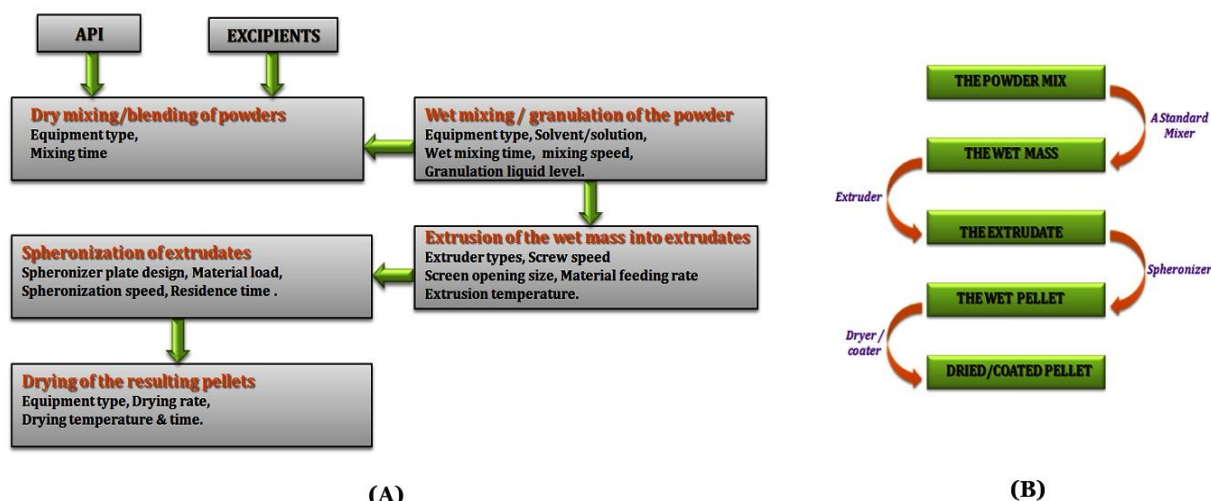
API

EXCIPIENTS

Dry mixing/blending of powders
Equipment type,
Mixing time

Wet mixing / granulation of the powder
Equipment type, Solvent/solution,
Wet mixing time, mixing speed,
Granulation liquid level.

Extrusion of the wet mass into extrudates
Extruder types, Screw speed
Screen opening size, Material feeding rate
Extrusion temperature.

Spheronization of extrudates
Spheronizer plate design, Material load,
Spheronization speed, Residence time .

Drying of the resulting pellets
Equipment type, Drying rate,
Drying temperature & time.

(A)

THE POWDER MIX

A Standard Mixer

THE WET MASS

Extruder

THE EXTRUDATE

Spheronizer

THE WET PELLET

Dryer / coater

DRIED/COATED PELLET

(B)